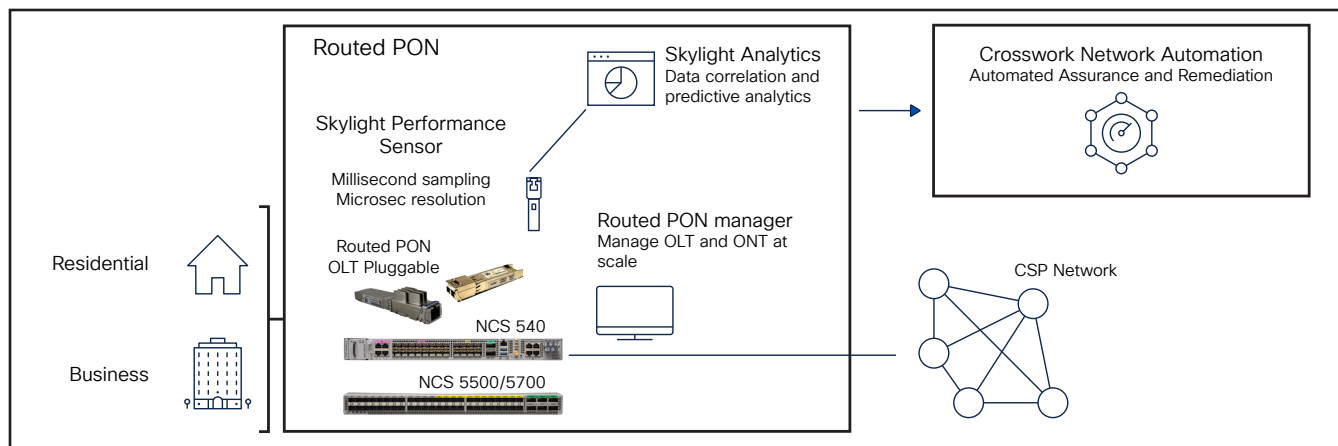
Routed PON

Skylight Analytics
Data correlation and predictive analytics

Crosswork Network Automation
Automated Assurance and Remediation

Skylight Performance Sensor

Millisecond sampling
Microsec resolution

Routed PON manager
Manage OLT and ONT at scale

Residential

Routed PON
OLT Pluggable

CSP Network

NCS 540

Business

NCS 5500/5700